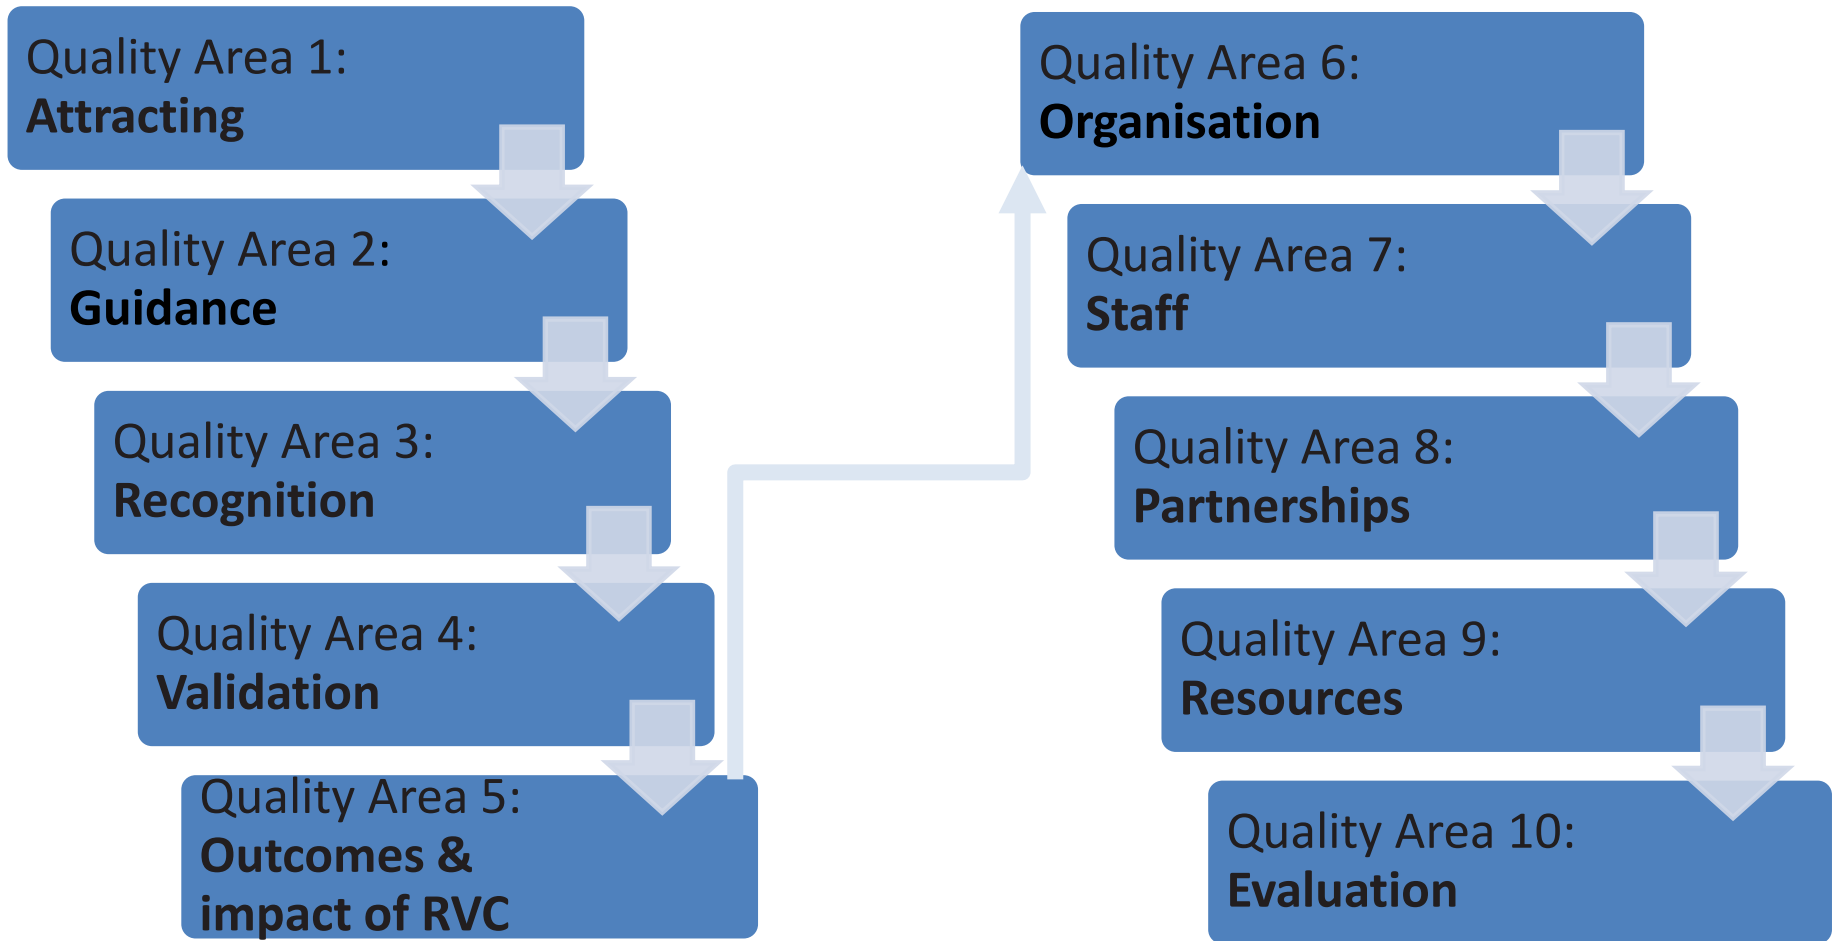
Quality Area 1:
Attracting

Quality Area 2:
Guidance

Quality Area 3:
Recognition

Quality Area 4:
Validation

Quality Area 5:
Outcomes & impact of RVC

Quality Area 6:
Organisation

Quality Area 7:
Staff

Quality Area 8:
Partnerships

Quality Area 9:
Resources

Quality Area 10:
Evaluation